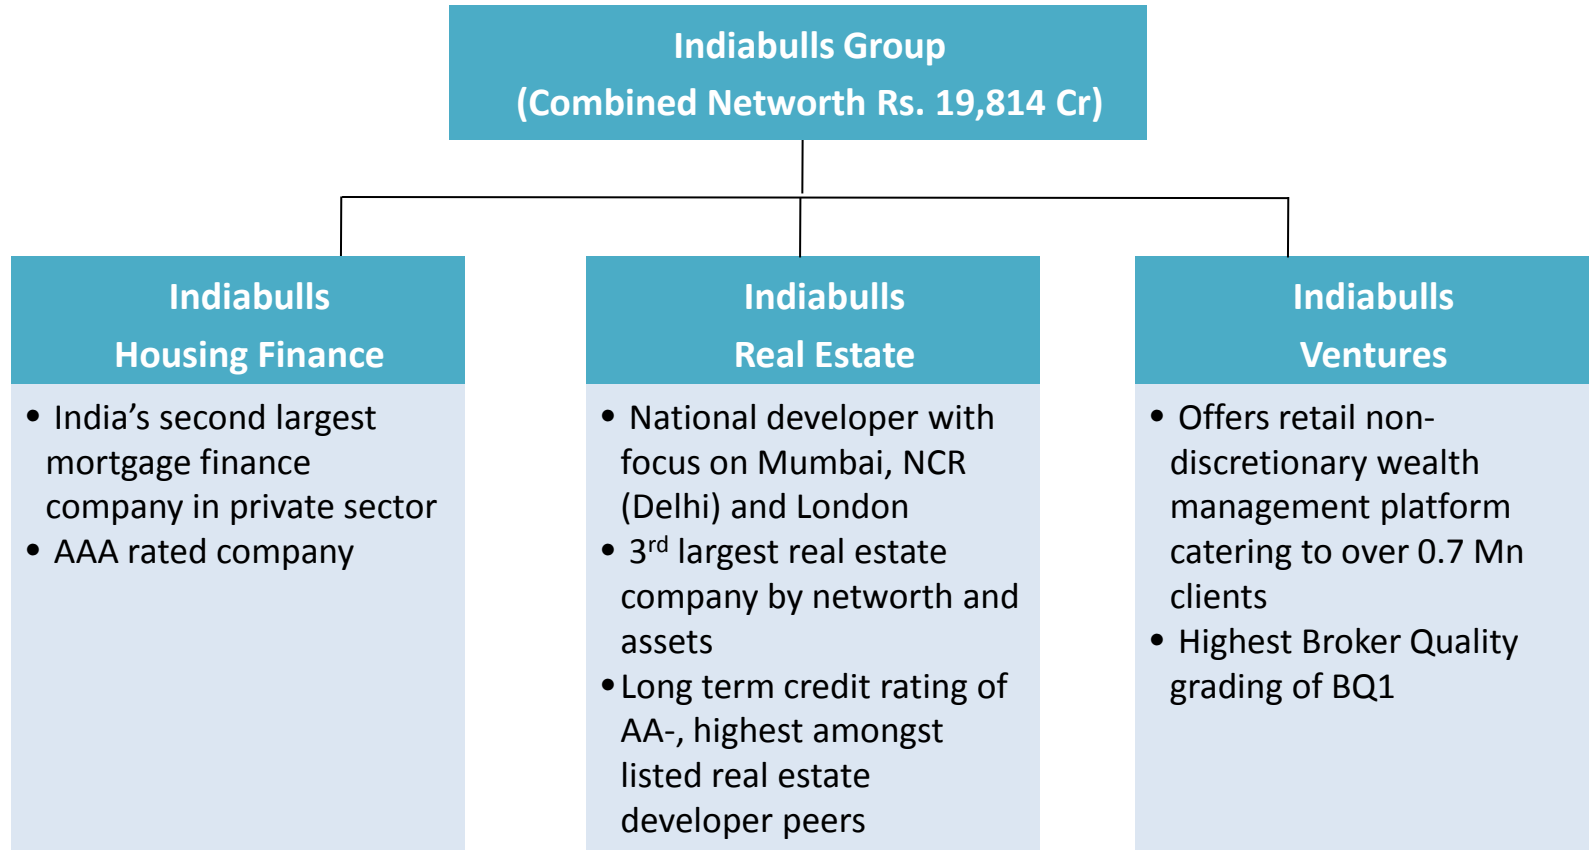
Indiabulls Group
(Combined Networth Rs. 19,814 Cr)

Indiabulls
Housing Finance

• India’s second largest mortgage finance company in private sector
• AAA rated company

Indiabulls
Real Estate

• National developer with focus on Mumbai, NCR (Delhi) and London
• 3$^{rd}$ largest real estate company by networth and assets
• Long term credit rating of AA-, highest amongst listed real estate developer peers

Indiabulls
Ventures

• Offers retail non-discretionary wealth management platform catering to over 0.7 Mn clients
• Highest Broker Quality grading of BQ1